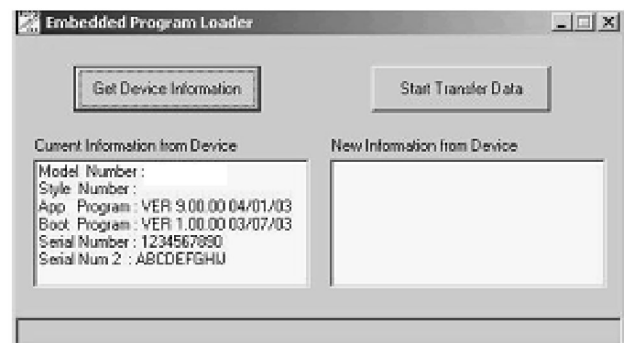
Embedded Program Loader

Get Device Information

Start Transfer Data

Current Information from Device

Model Number :
Style Number :
App Program : VER 9.00.00 04/01/03
Boot Program : VER 1.00.00 03/07/03
Serial Number : 1234567890
Serial Num 2 : ABCDEFGHIJ

New Information from Device